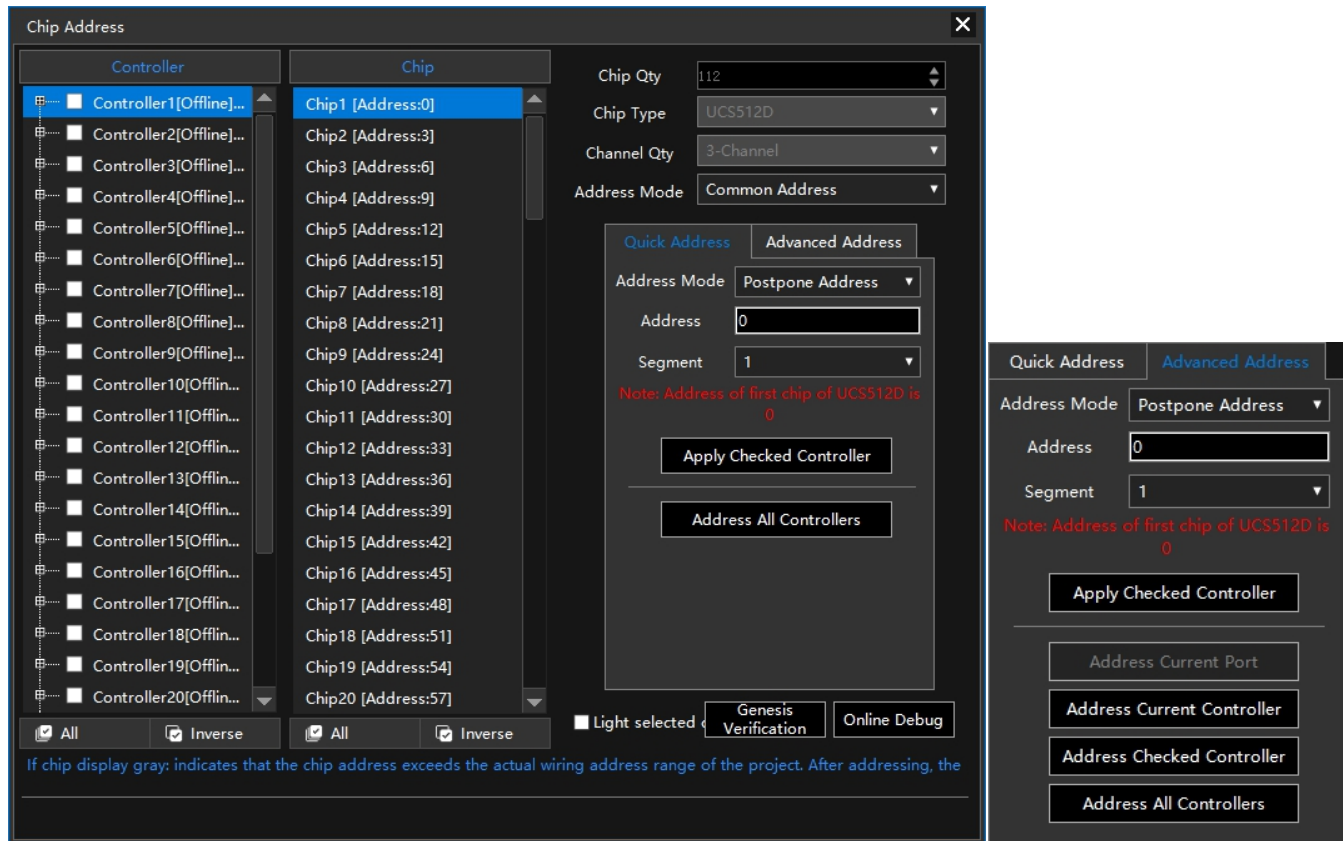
Chip Address

Controller

Controller1[Offline]...
Controller2[Offline]...
Controller3[Offline]...
Controller4[Offline]...
Controller5[Offline]...
Controller6[Offline]...
Controller7[Offline]...
Controller8[Offline]...
Controller9[Offline]...
Controller10[Offlin...
Controller11[Offlin...
Controller12[Offlin...
Controller13[Offlin...
Controller14[Offlin...
Controller15[Offlin...
Controller16[Offlin...
Controller17[Offlin...
Controller18[Offlin...
Controller19[Offlin...
Controller20[Offlin...

All Inverse

Chip

Chip1 [Address:0]
Chip2 [Address:3]
Chip3 [Address:6]
Chip4 [Address:9]
Chip5 [Address:12]
Chip6 [Address:15]
Chip7 [Address:18]
Chip8 [Address:21]
Chip9 [Address:24]
Chip10 [Address:27]
Chip11 [Address:30]
Chip12 [Address:33]
Chip13 [Address:36]
Chip14 [Address:39]
Chip15 [Address:42]
Chip16 [Address:45]
Chip17 [Address:48]
Chip18 [Address:51]
Chip19 [Address:54]
Chip20 [Address:57]

All Inverse

Chip Qty 112
Chip Type UCS512D
Channel Qty 3-Channel
Address Mode Common Address

Quick Address Advanced Address

Address Mode Postpone Address
Address 0
Segment 1
Note: Address of first chip of UCS512D is 0

Apply Checked Controller

Address All Controllers

Light selected c Genesis Verification Online Debug

If chip display gray: indicates that the chip address exceeds the actual wiring address range of the project. After addressing, the

Quick Address Advanced Address

Address Mode Postpone Address
Address 0
Segment 1
Note: Address of first chip of UCS512D is 0

Apply Checked Controller

Address Current Port
Address Current Controller
Address Checked Controller
Address All Controllers